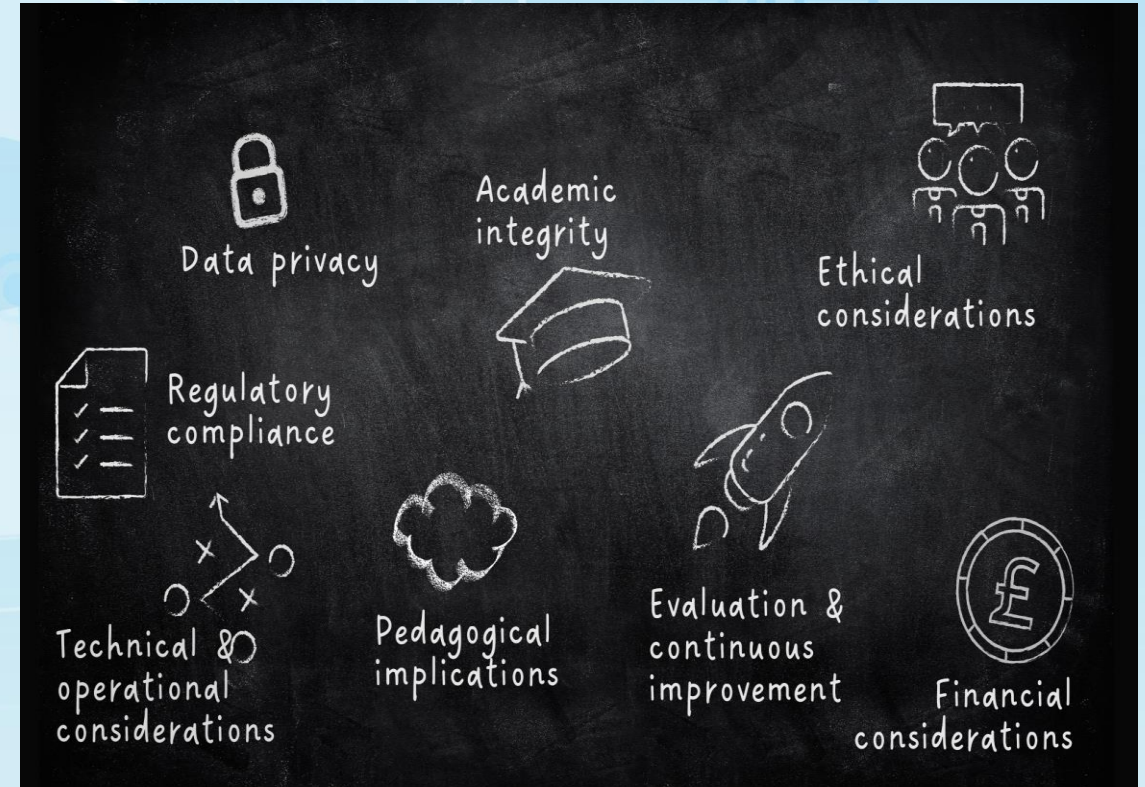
Data privacy

Academic integrity

Ethical considerations

Regulatory compliance

Technical & operational considerations

Pedagogical implications

Evaluation & continuous improvement

£

Financial considerations